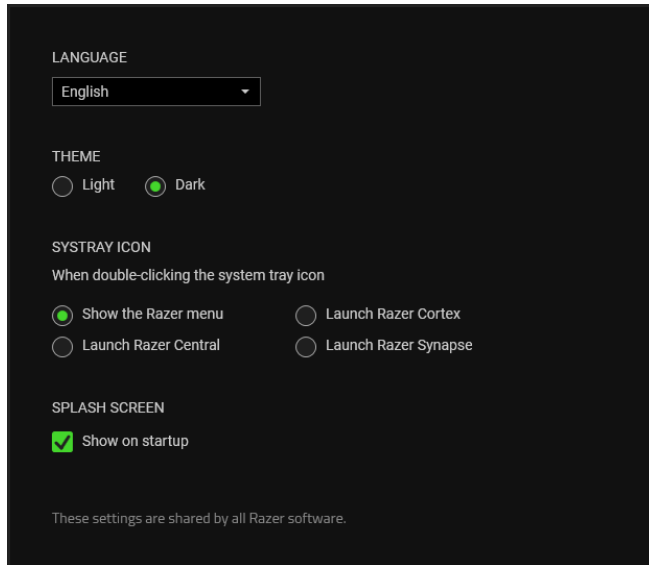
LANGUAGE

English

THEME

Light Dark

SYSTRAY ICON

When double-clicking the system tray icon

Show the Razer menu
Launch Razer Cortex
Launch Razer Central
Launch Razer Synapse

SPLASH SCREEN

Show on startup

These settings are shared by all Razer software.